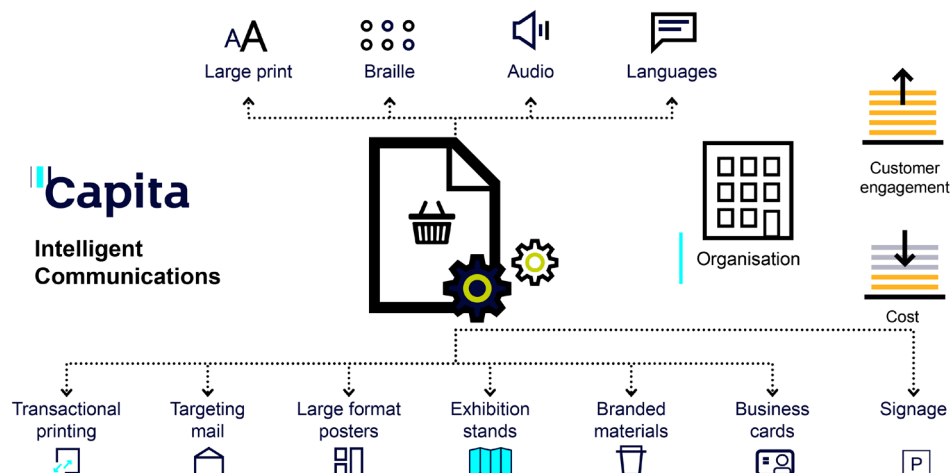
AA
Large print
Braille
Audio
Languages

Capita

Intelligent Communications

Organisation

Customer engagement

Cost

Transactional printing
Targeting mail
Large format posters
Exhibition stands
Branded materials
Business cards
Signage

P